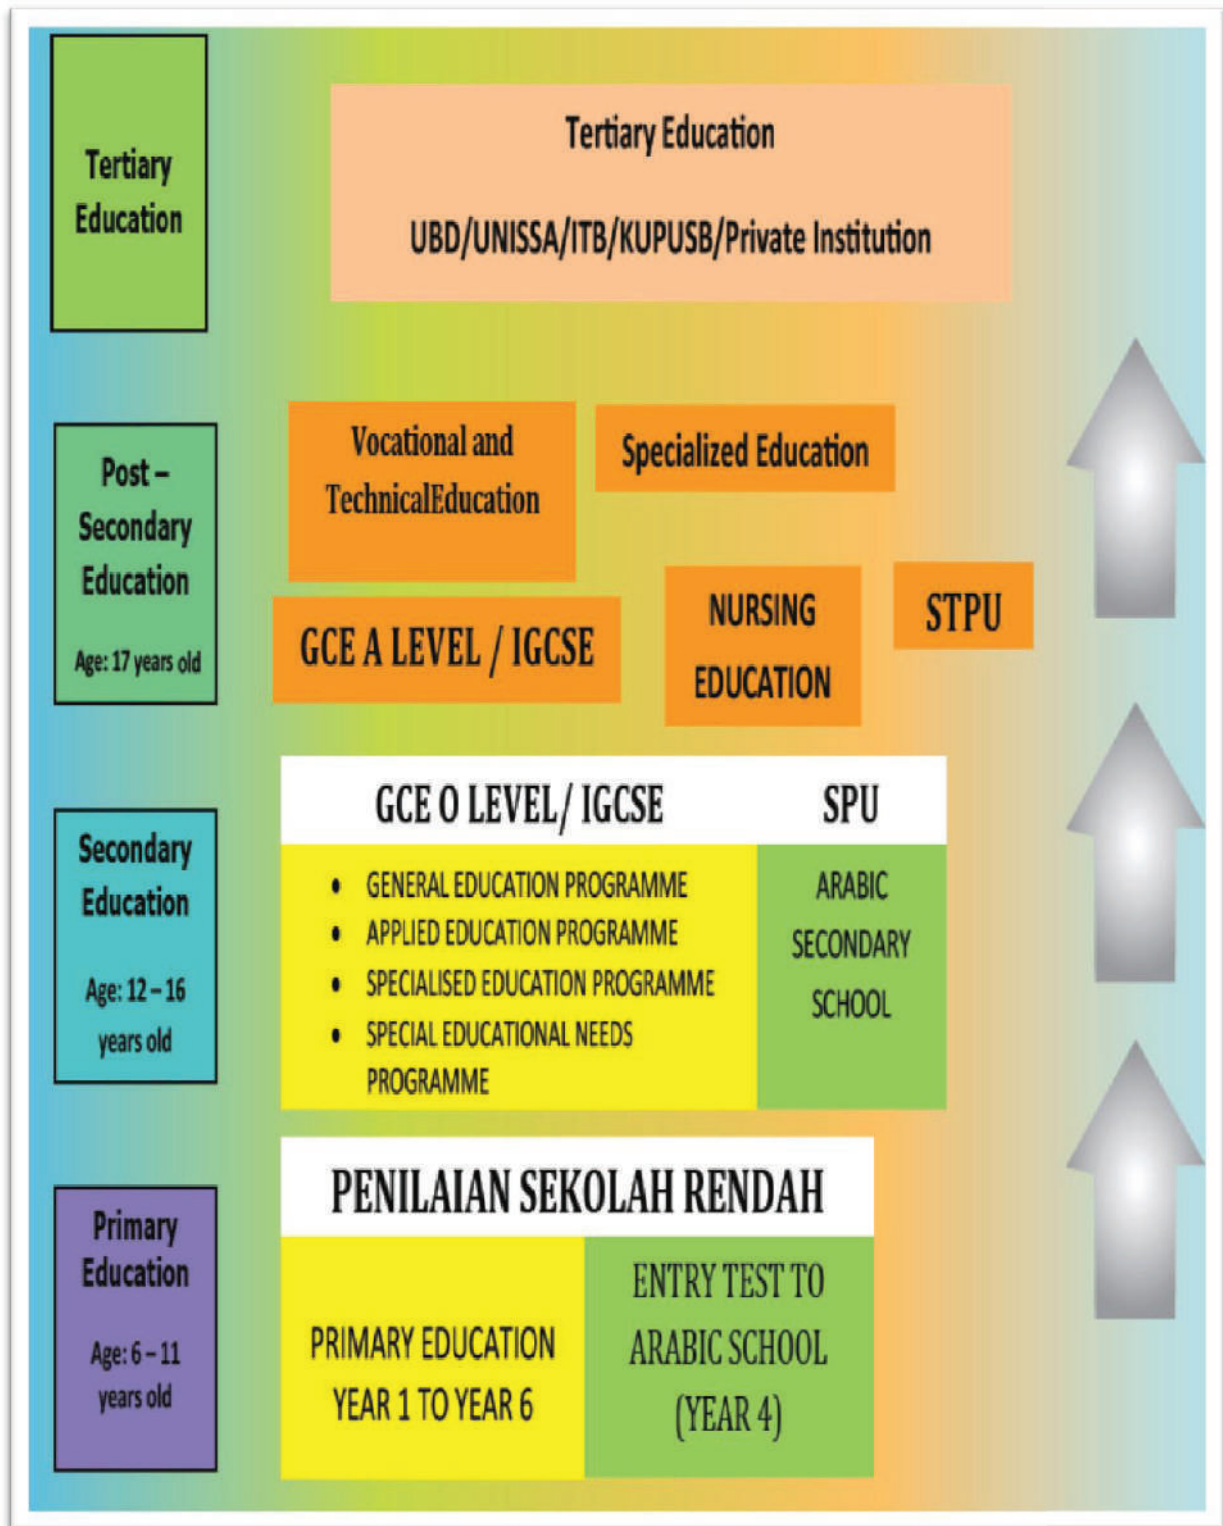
Tertiary Education

Tertiary Education

UBD/UNISSA/ITB/KUPUSB/Private Institution

Post – Secondary Education

Age: 17 years old

Vocational and TechnicalEducation

Specialized Education

GCE A LEVEL / IGCSE

NURSING EDUCATION

STPU

Secondary Education

Age: 12 – 16 years old

GCE O LEVEL/ IGCSE

SPU

- GENERAL EDUCATION PROGRAMME
- APPLIED EDUCATION PROGRAMME
- SPECIALISED EDUCATION PROGRAMME
- SPECIAL EDUCATIONAL NEEDS PROGRAMME

ARABIC SECONDARY SCHOOL

Primary Education

Age: 6 – 11 years old

PENILAIAN SEKOLAH RENDAH

PRIMARY EDUCATION YEAR 1 TO YEAR 6

ENTRY TEST TO ARABIC SCHOOL (YEAR 4)